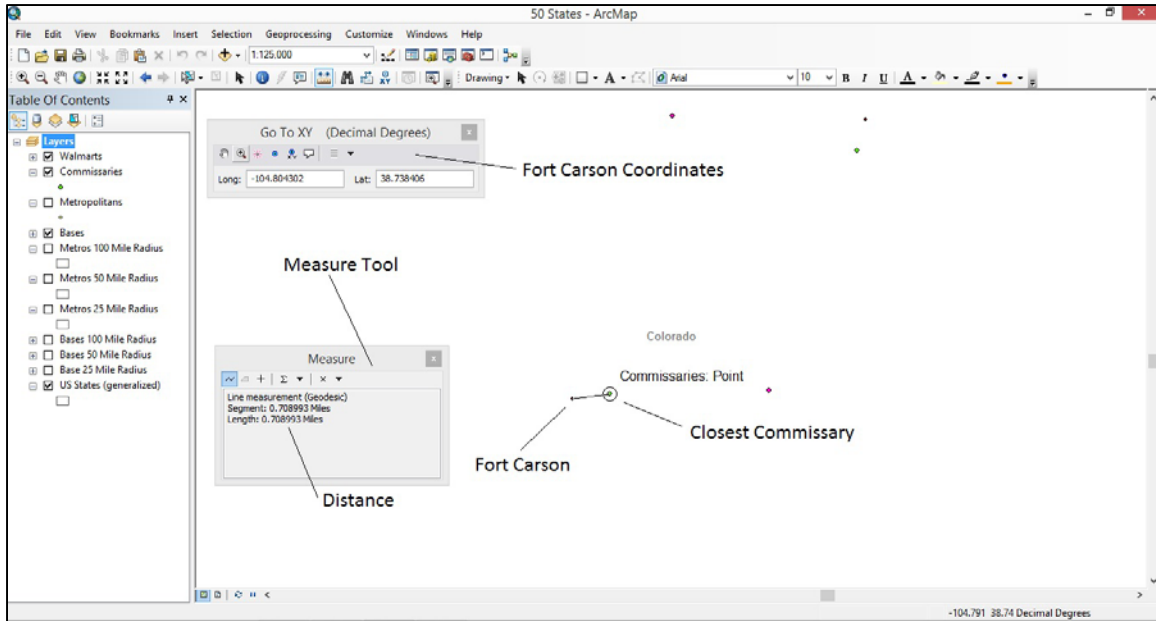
50 States - ArcMap

File Edit View Bookmarks Insert Selection Geoprocessing Customize Windows Help

1:125,000

Drawing

Arial

10

B I U

Table Of Contents

Layers
Walmarts
Commissaries
Metropolitans
Bases
Metros 100 Mile Radius
Metros 50 Mile Radius
Metros 25 Mile Radius
Bases 100 Mile Radius
Bases 50 Mile Radius
Base 25 Mile Radius
US States (generalized)

Go To XY (Decimal Degrees)

Long: -104.804302 Lat: 38.738406

Fort Carson Coordinates

Measure Tool

Colorado

Measure

Line measurement (Geodesic)
Segment: 0.708993 Miles
Length: 0.708993 Miles

Commissaries: Point

Closest Commissary

Fort Carson

Distance

-104.791 38.74 Decimal Degrees